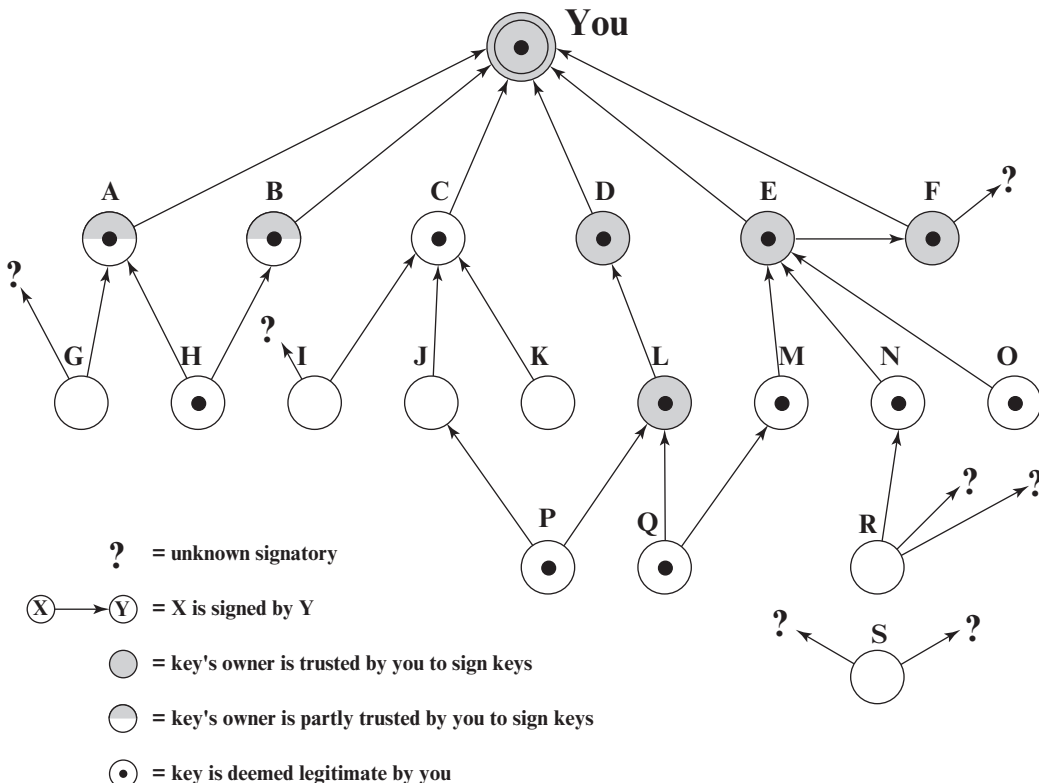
You

A B C D E F ?

? G H ? I J K L M N O

P Q R ? ?

? = unknown signatory

X Y = X is signed by Y

= key's owner is trusted by you to sign keys

= key's owner is partly trusted by you to sign keys

= key is deemed legitimate by you

? S ?